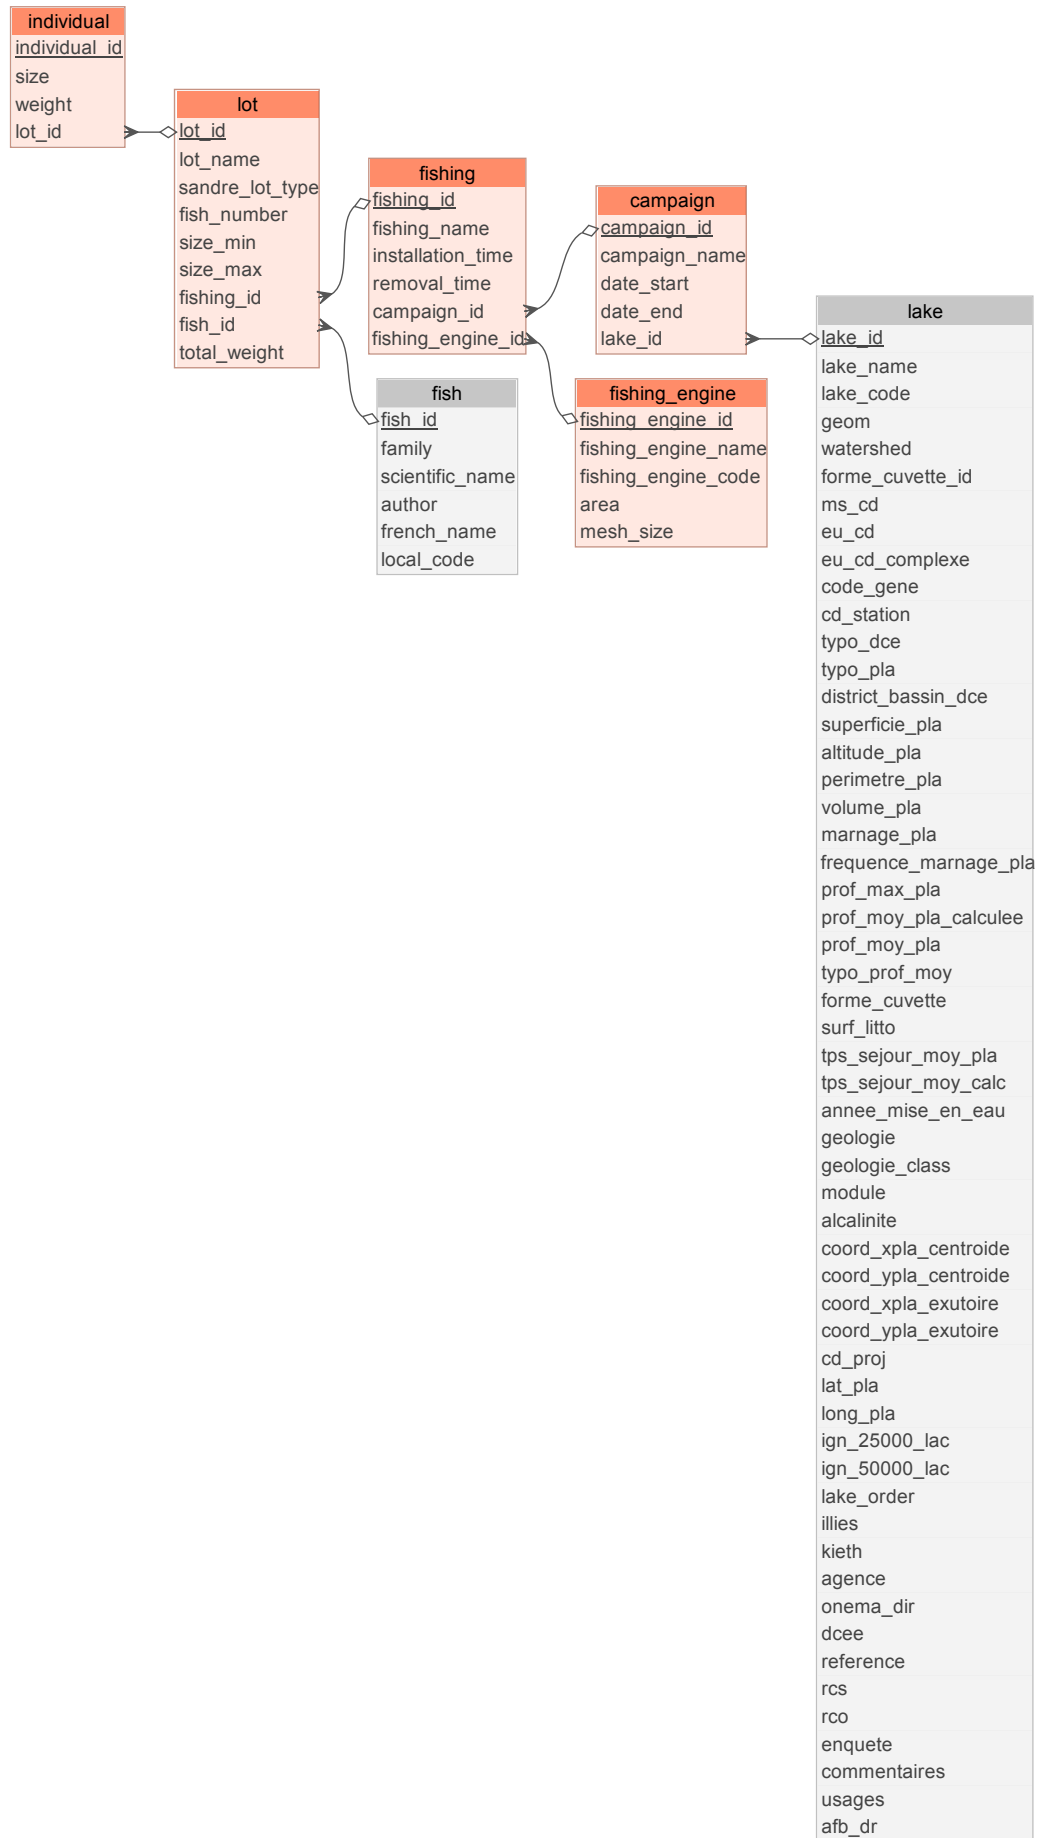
individual
individual_id
size
weight
lot_id

lot
lot_id
lot_name
sandre_lot_type
fish_number
size_min
size_max
fishing_id
fish_id
total_weight

fishing
fishing_id
fishing_name
installation_time
removal_time
campaign_id
fishing_engine_id

campaign
campaign_id
campaign_name
date_start
date_end
lake_id

fish
fish_id
family
scientific_name
author
french_name
local_code

fishing_engine
fishing_engine_id
fishing_engine_name
fishing_engine_code
area
mesh_size

lake
lake_id
lake_name
lake_code
geom
watershed
forme_cuvette_id
ms_cd
eu_cd
eu_cd_complexe
code_gene
cd_station
typo_dce
typo_pla
district_bassin_dce
superficie_pla
altitude_pla
perimetre_pla
volume_pla
marnage_pla
frequence_marnage_pla
prof_max_pla
prof_moy_pla_calculee
prof_moy_pla
typo_prof_moy
forme_cuvette
surf_litto
tps_sejour_moy_pla
tps_sejour_moy_calc
annee_mise_en_eau
geologie
geologie_class
module
alcalinite
coord_xpla_centroide
coord_ypla_centroide
coord_xpla_exutoire
coord_ypla_exutoire
cd_proj
lat_pla
long_pla
ign_25000_lac
ign_50000_lac
lake_order
illies
kieth
agence
onema_dir
dcee
reference
rcs
rco
enquete
commentaires
usages
afb_dr